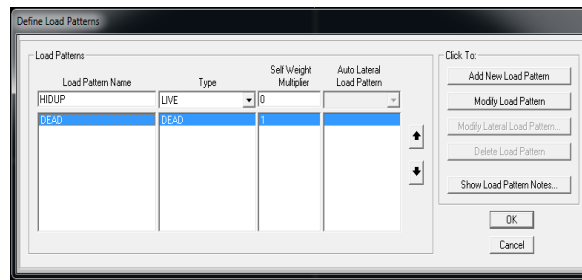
Define Load Patterns

Load Patterns

| Load Pattern Name | Type | Self Weight Multiplier | Auto Lateral Load Pattern |
|---|---|---|---|
| HIDUP | LIVE | 0 | |
| DEAD | DEAD | 1 | |

Click To:

Add New Load Pattern

Modify Load Pattern

Modify Lateral Load Pattern...

Delete Load Pattern

Show Load Pattern Notes...

OK

Cancel